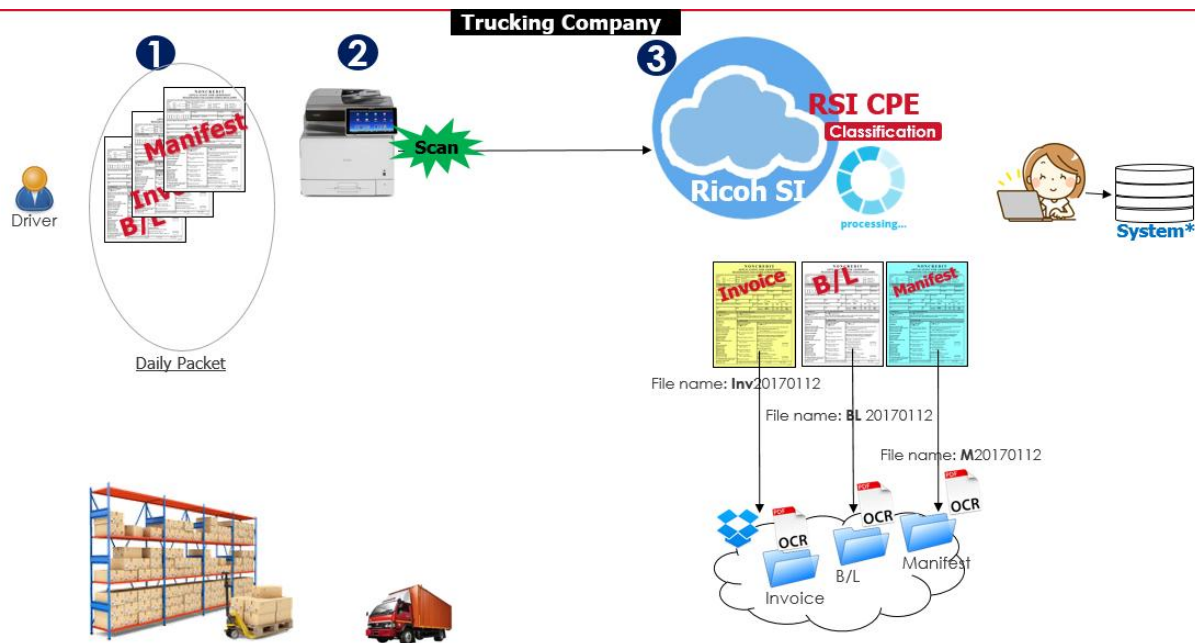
Trucking Company

1

Manifest
Invoice
B/L

Daily Packet

Driver

2

Scan

3

RSI CPE
Classification

Ricoh SI

processing...

System*

Invoice
B/L
Manifest

File name: Inv20170112

File name: BL 20170112

File name: M20170112

PDF
OCR
Invoice

PDF
OCR
B/L

PDF
OCR
Manifest